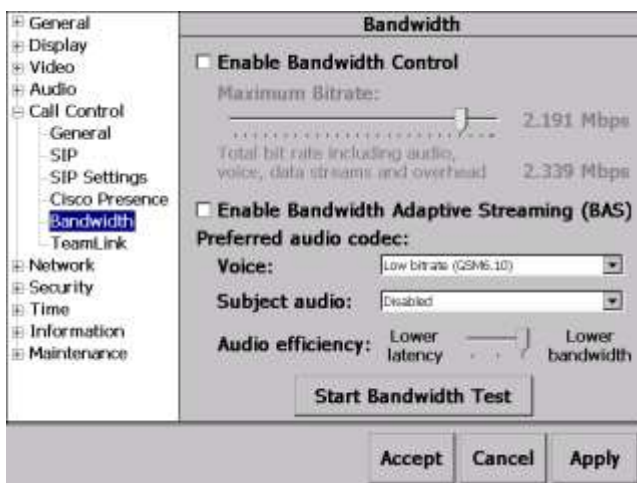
General
Display
Video
Audio
Call Control
General
SIP
SIP Settings
Cisco Presence
Bandwidth
TeamLink
Network
Security
Time
Information
Maintenance

Bandwidth

Enable Bandwidth Control

Maximum Bitrate:

2.191 Mbps

Total bit rate including audio, voice, data streams and overhead

2.339 Mbps

Enable Bandwidth Adaptive Streaming (BAS)

Preferred audio codec:

Voice: Low bitrate (GSM6.10)

Subject audio: Disabled

Audio efficiency: Lower latency Lower bandwidth

Start Bandwidth Test

Accept Cancel Apply